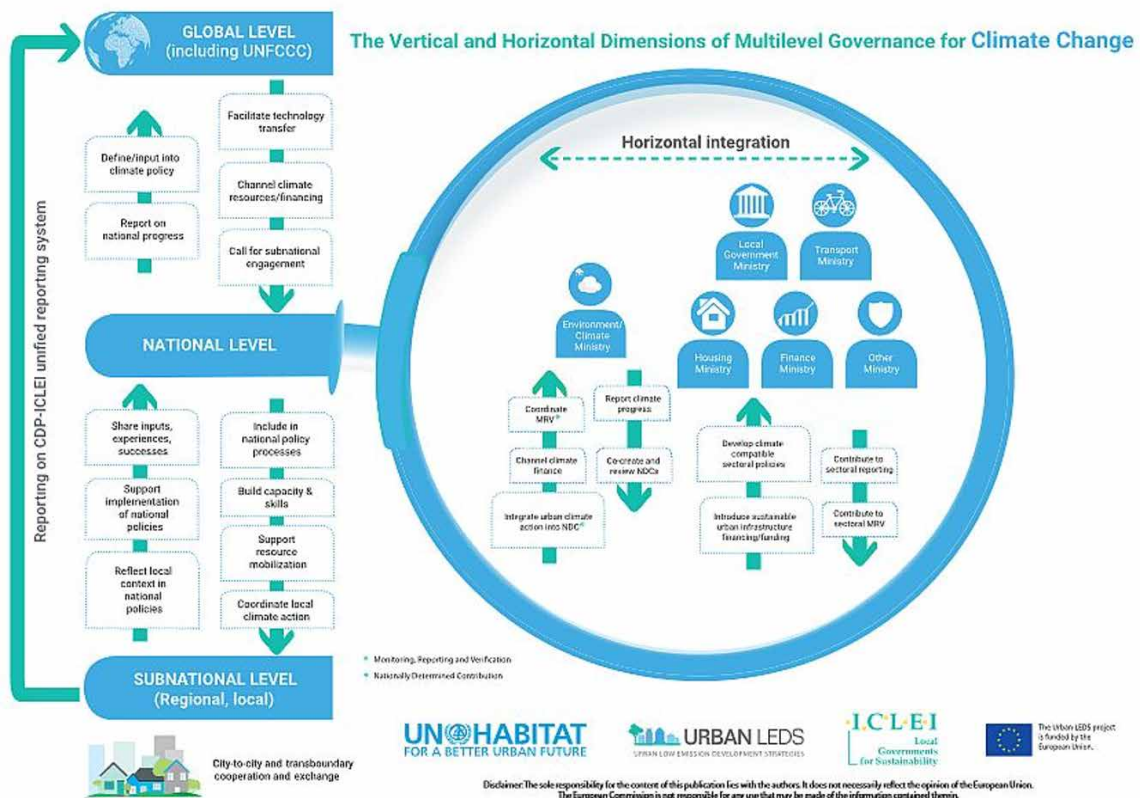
GLOBAL LEVEL (including UNFCCC)

The Vertical and Horizontal Dimensions of Multilevel Governance for Climate Change

Reporting on CDP-ICLEI unified reporting system

Define/input into climate policy

Report on national progress

Facilitate technology transfer

Channel climate resources/financing

Call for subnational engagement

NATIONAL LEVEL

Share inputs, experiences, successes

Support implementation of national policies

Reflect local context in national policies

Include in national policy processes

Build capacity & skills

Support resource mobilization

Coordinate local climate action

SUBNATIONAL LEVEL (Regional, local)

Horizontal integration

Local Government Ministry

Transport Ministry

Environment/ Climate Ministry

Housing Ministry

Finance Ministry

Other Ministry

Coordinate MRV*

Channel climate finance

Integrate urban climate action into NDC*

Report climate progress

Co-create and review NDCs

Develop climate-compatible sectoral policies

Introduce sustainable urban infrastructure financing/funding

Contribute to sectoral reporting

Contribute to sectoral MRV

* Monitoring, Reporting and Verification

* Nationally Determined Contribution

City-to-city and transboundary cooperation and exchange

UN HABITAT FOR A BETTER URBAN FUTURE

URBAN LEDS URBAN LOW EMISSION DEVELOPMENT STRATEGIES

ICLEI Local Governments for Sustainability

The Urban LEDS project is funded by the European Union.

Disclaimer: The sole responsibility for the content of this publication lies with the authors. It does not necessarily reflect the opinion of the European Union. The European Commission is not responsible for any use that may be made of the information contained therein.